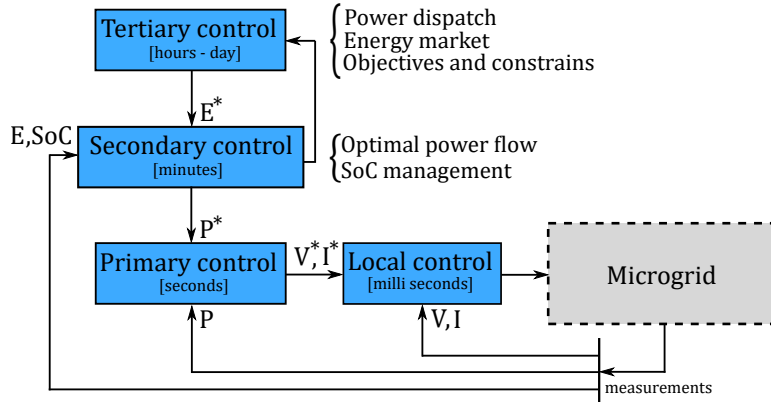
Tertiary control
[hours - day]

Power dispatch
Energy market
Objectives and constrains

$E^*$

E,SoC

Secondary control
[minutes]

Optimal power flow
SoC management

$P^*$

Primary control
[seconds]

$V^*, I^*$

Local control
[milli seconds]

Microgrid

P

V, I

measurements